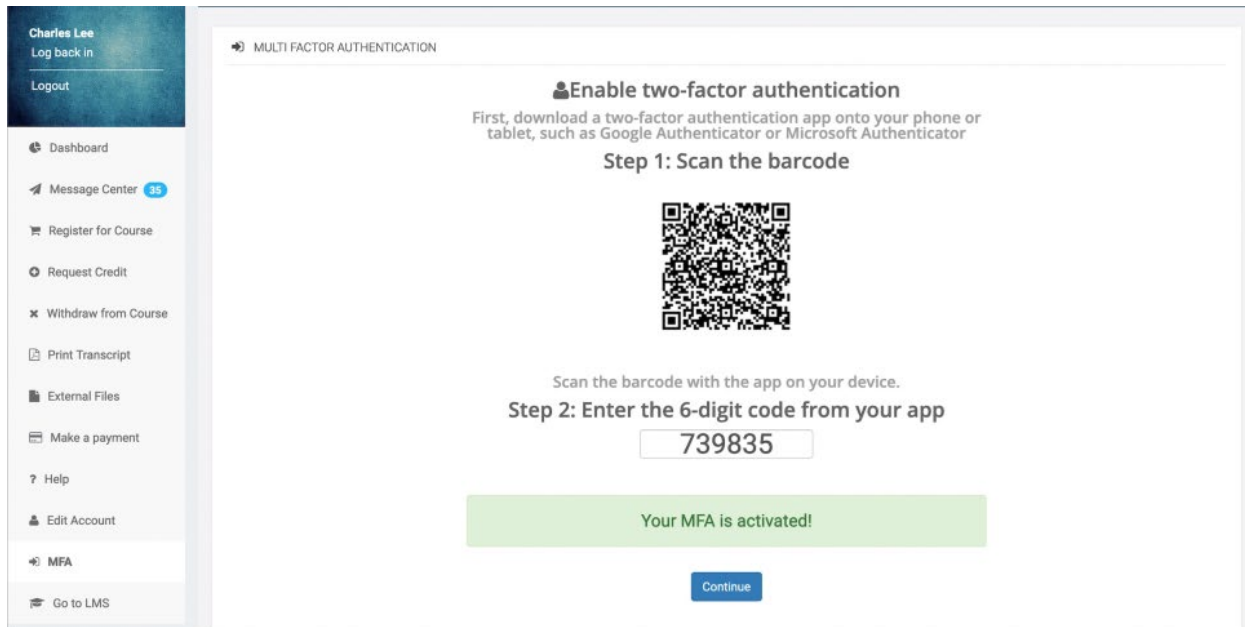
Charles Lee
Log back in

Logout

Dashboard

Message Center 35

Register for Course

Request Credit

Withdraw from Course

Print Transcript

External Files

Make a payment

? Help

Edit Account

MFA

Go to LMS

MULTI FACTOR AUTHENTICATION

Enable two-factor authentication

First, download a two-factor authentication app onto your phone or tablet, such as Google Authenticator or Microsoft Authenticator

Step 1: Scan the barcode

Scan the barcode with the app on your device.

Step 2: Enter the 6-digit code from your app

739835

Your MFA is activated!

Continue